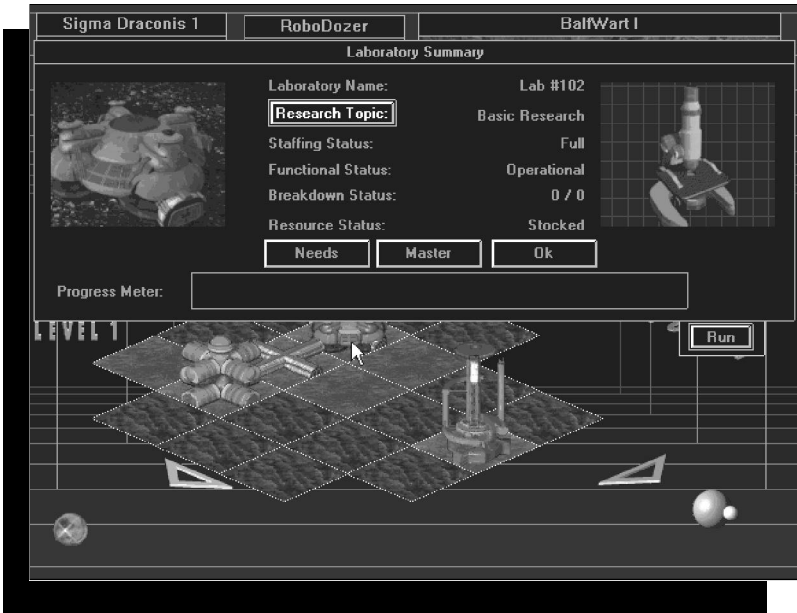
Sigma Draconis 1
RoboDozer
BalfWart I

Laboratory Summary

| | |
|---|---|
| Laboratory Name: | Lab #102 |
| Research Topic: | Basic Research |
| Staffing Status: | Full |
| Functional Status: | Operational |
| Breakdown Status: | 0 / 0 |
| Resource Status: | Stocked |

Needs
Master
Ok

Progress Meter:

LEVEL 1

Run